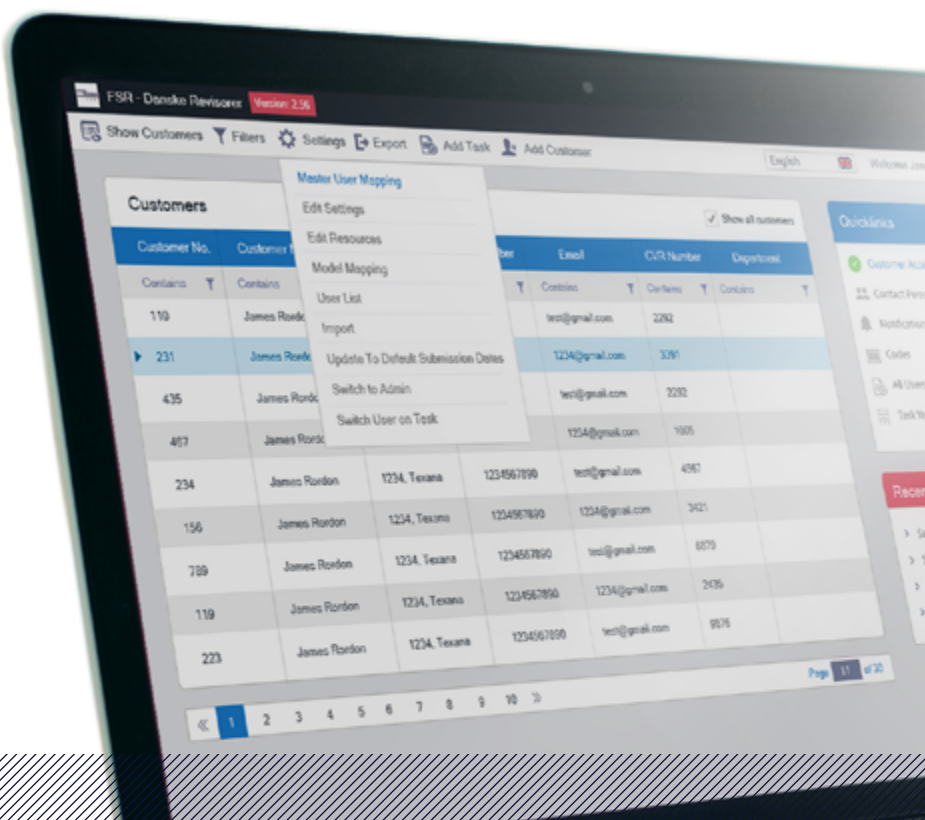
FSR - Danske Revisorer Version: 2.56

Show Customers Filters Settings Export Add Task Add Customer

English Welcome Jen

Customers

Master User Mapping
Edit Settings
Edit Resources
Model Mapping
User List
Import
Update To Default Submission Dates
Switch to Admin
Switch User on Task

Show all customers

| Customer No. | Customer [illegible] | | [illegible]ber | Email | CVR Number | Department |
|---|---|---|---|---|---|---|
| Contains | Contains | | | Contains | Contains | Contains |
| 110 | James Rordo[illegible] | | | test@gmail.com | 2292 | |
| 231 | James Rordo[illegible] | | | 1234@gmail.com | 3291 | |
| 435 | James Rordo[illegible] | | | test@gmail.com | 2292 | |
| 467 | James Rordo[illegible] | | | 1234@gmail.com | 1005 | |
| 234 | James Rordon | 1234, Texana | 1234567890 | test@gmail.com | 4567 | |
| 156 | James Rordon | 1234, Texana | 1234567890 | 1234@gmail.com | 3421 | |
| 789 | James Rordon | 1234, Texana | 1234567890 | test@gmail.com | 6879 | |
| 119 | James Rordon | 1234, Texana | 1234567890 | 1234@gmail.com | 2435 | |
| 223 | James Rordon | 1234, Texana | 1234567890 | test@gmail.com | 9876 | |

Page 01 of 30

« 1 2 3 4 5 6 7 8 9 10 »

Quicklinks
Customer Acc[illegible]
Contact Pers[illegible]
Notification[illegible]
Codes
All Users
Task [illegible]

Recen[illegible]